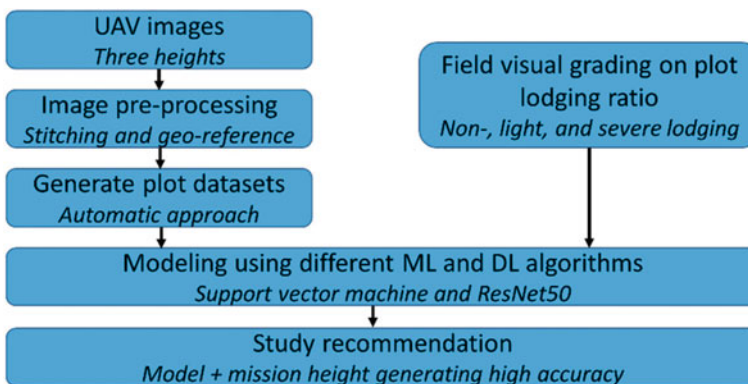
UAV images
*Three heights*

Image pre-processing
*Stitching and geo-reference*

Generate plot datasets
*Automatic approach*

Field visual grading on plot lodging ratio
*Non-, light, and severe lodging*

Modeling using different ML and DL algorithms
*Support vector machine and ResNet50*

Study recommendation
*Model + mission height generating high accuracy*